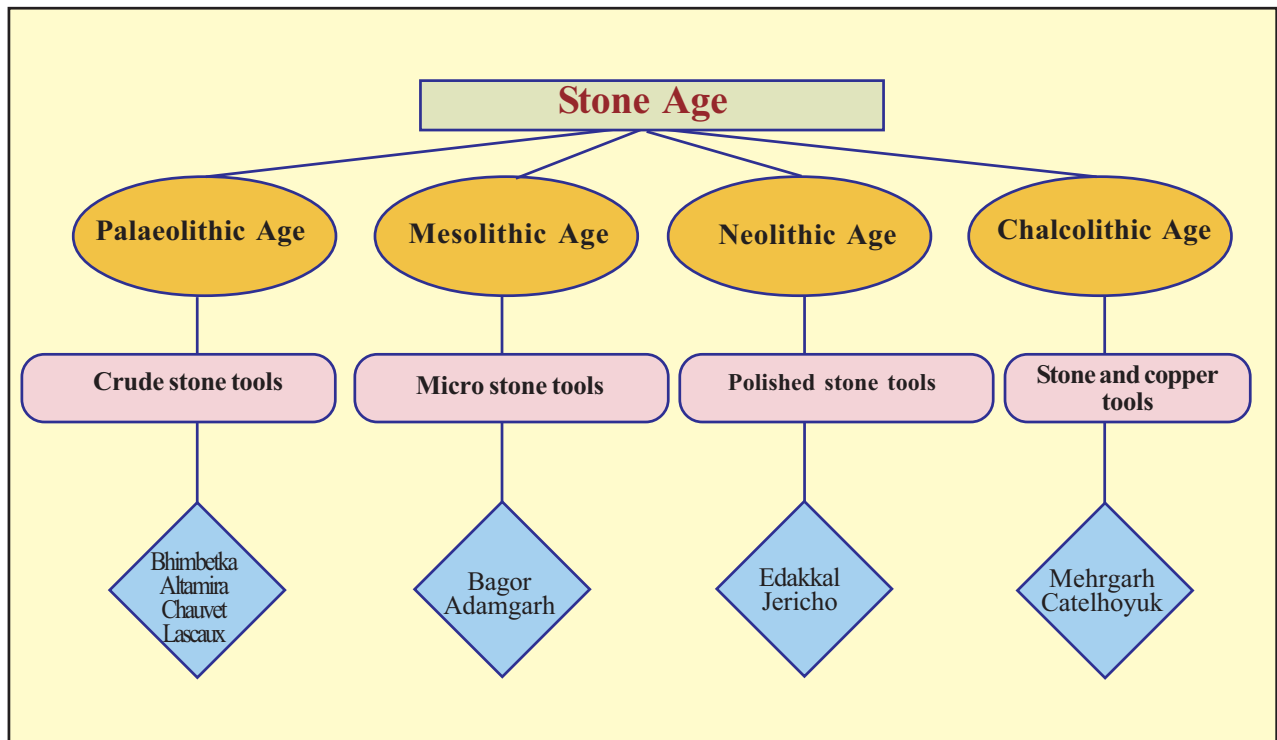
Stone Age

Palaeolithic Age

Mesolithic Age

Neolithic Age

Chalcolithic Age

Crude stone tools

Micro stone tools

Polished stone tools

Stone and copper tools

Bhimbetka
Altamira
Chauvet
Lascaux

Bagor
Adamgarh

Edakkal
Jericho

Mehrgarh
Catelhoyuk